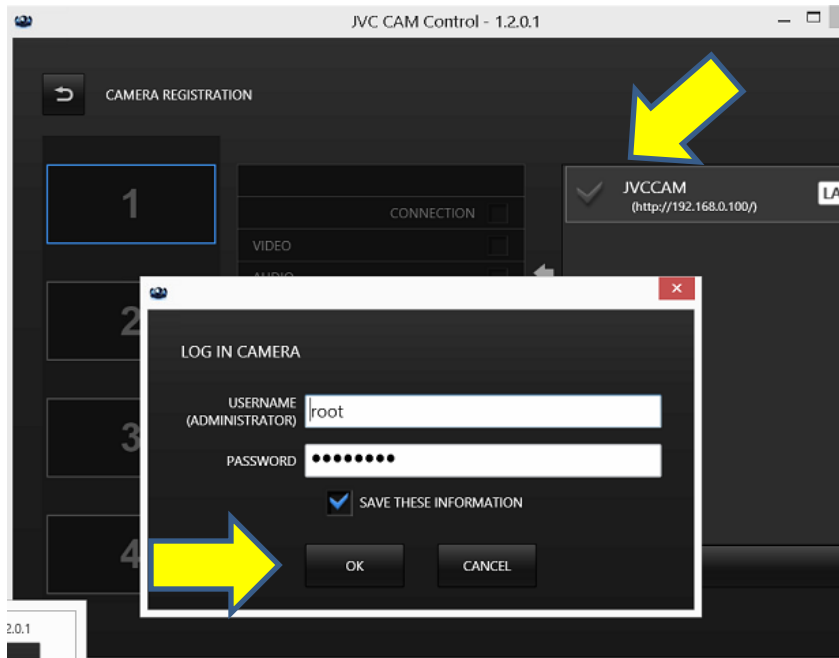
JVC CAM Control - 1.2.0.1

CAMERA REGISTRATION

1

CONNECTION

VIDEO

AUDIO

JVCCAM
(http://192.168.0.100/)

LA

2

3

4

LOG IN CAMERA

USERNAME (ADMINISTRATOR)

root

PASSWORD

••••••••

SAVE THESE INFORMATION

OK

CANCEL

2.0.1